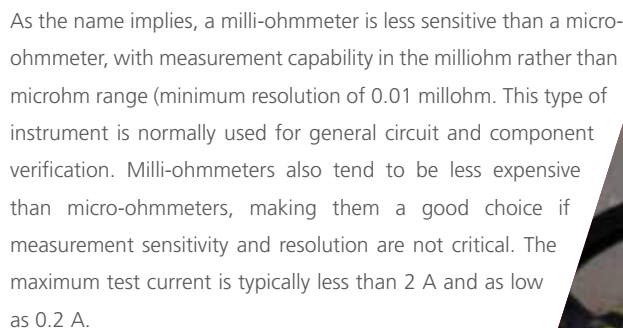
As the name implies, a milli-ohmmeter is less sensitive than a micro-ohmmeter, with measurement capability in the milliohm rather than microhm range (minimum resolution of 0.01 millohm. This type of instrument is normally used for general circuit and component verification. Milli-ohmmeters also tend to be less expensive than micro-ohmmeters, making them a good choice if measurement sensitivity and resolution are not critical. The maximum test current is typically less than 2 A and as low as 0.2 A.